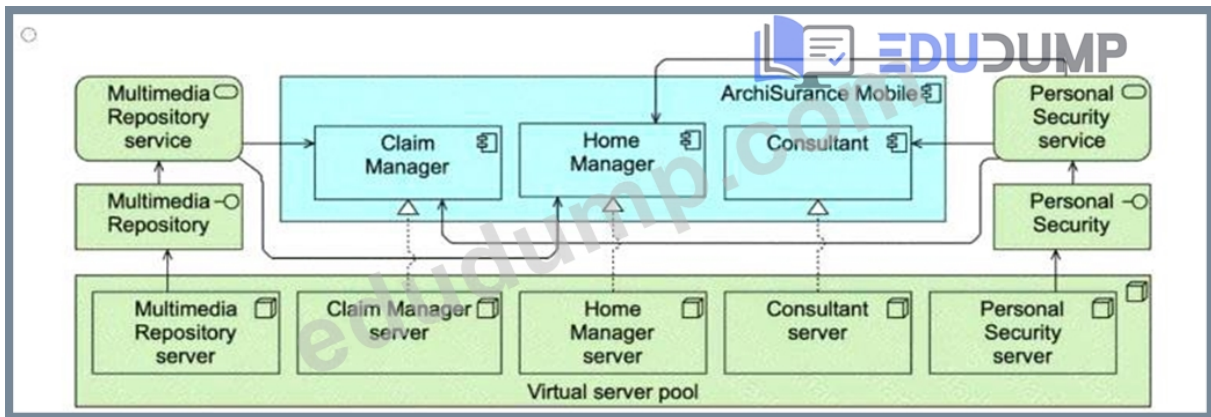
EDUDUMP

eduDump.com

Multimedia Repository service

ArchiSurance Mobile

Personal Security service

Claim Manager

Home Manager

Consultant

Multimedia Repository

Personal Security

Multimedia Repository server

Claim Manager server

Home Manager server

Consultant server

Personal Security server

Virtual server pool